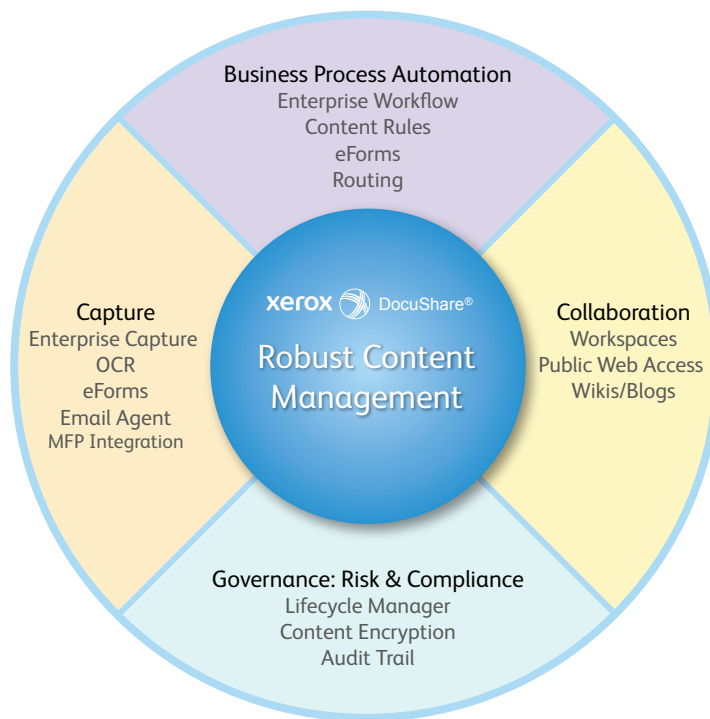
Business Process Automation
Enterprise Workflow
Content Rules
eForms
Routing

Capture
Enterprise Capture
OCR
eForms
Email Agent
MFP Integration

xerox DocuShare®
Robust Content Management

Collaboration
Workspaces
Public Web Access
Wikis/Blogs

Governance: Risk & Compliance
Lifecycle Manager
Content Encryption
Audit Trail